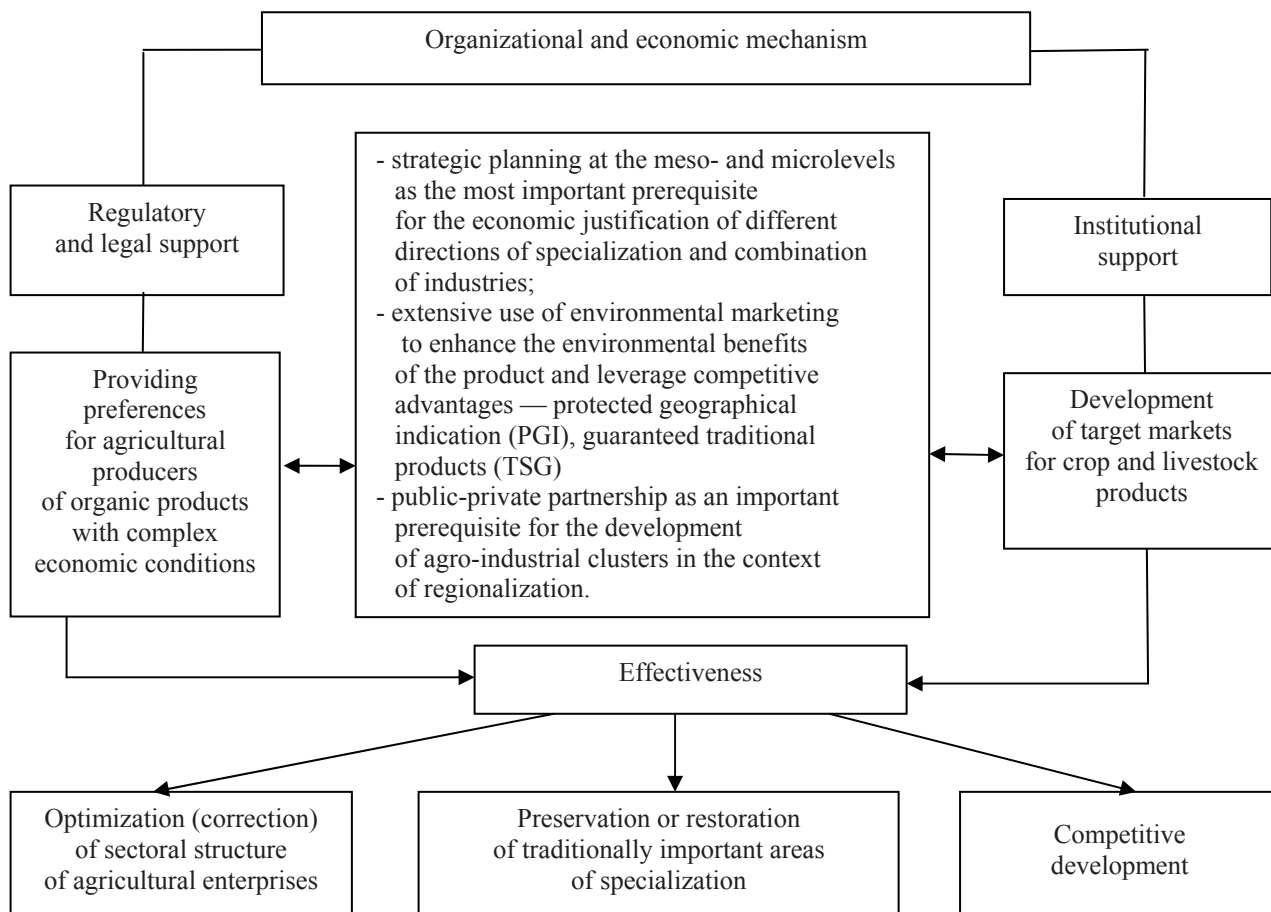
Organizational and economic mechanism

Regulatory and legal support

- strategic planning at the meso- and microlevels as the most important prerequisite for the economic justification of different directions of specialization and combination of industries;
- extensive use of environmental marketing to enhance the environmental benefits of the product and leverage competitive advantages — protected geographical indication (PGI), guaranteed traditional products (TSG)
- public-private partnership as an important prerequisite for the development of agro-industrial clusters in the context of regionalization.

Institutional support

Providing preferences for agricultural producers of organic products with complex economic conditions

Development of target markets for crop and livestock products

Effectiveness

Optimization (correction) of sectoral structure of agricultural enterprises

Preservation or restoration of traditionally important areas of specialization

Competitive development